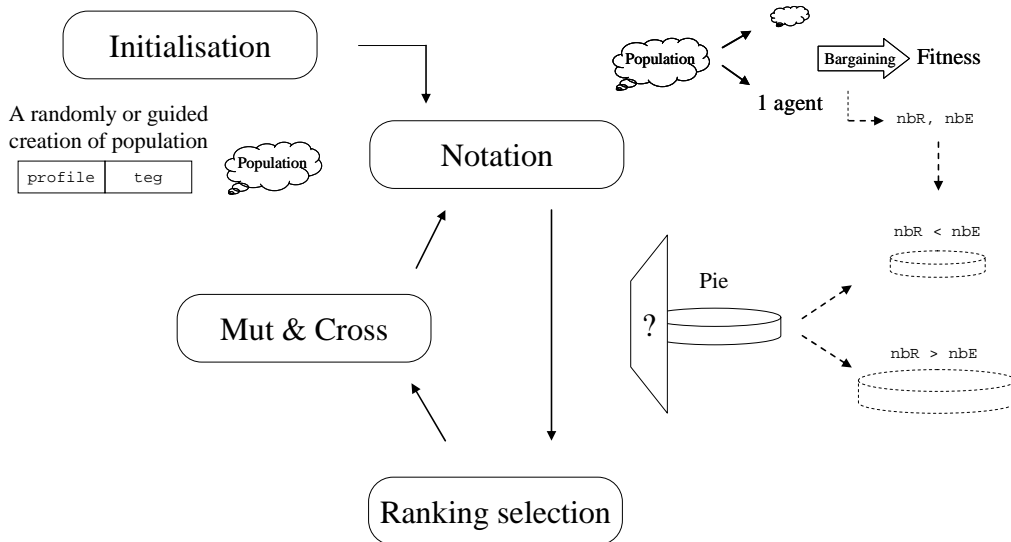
Initialisation

A randomly or guided creation of population

| profile | teg |
|---|---|

Population

Notation

Population

Bargaining

Fitness

1 agent

nbR, nbE

nbR < nbE

Pie

?

nbR > nbE

Mut & Cross

Ranking selection